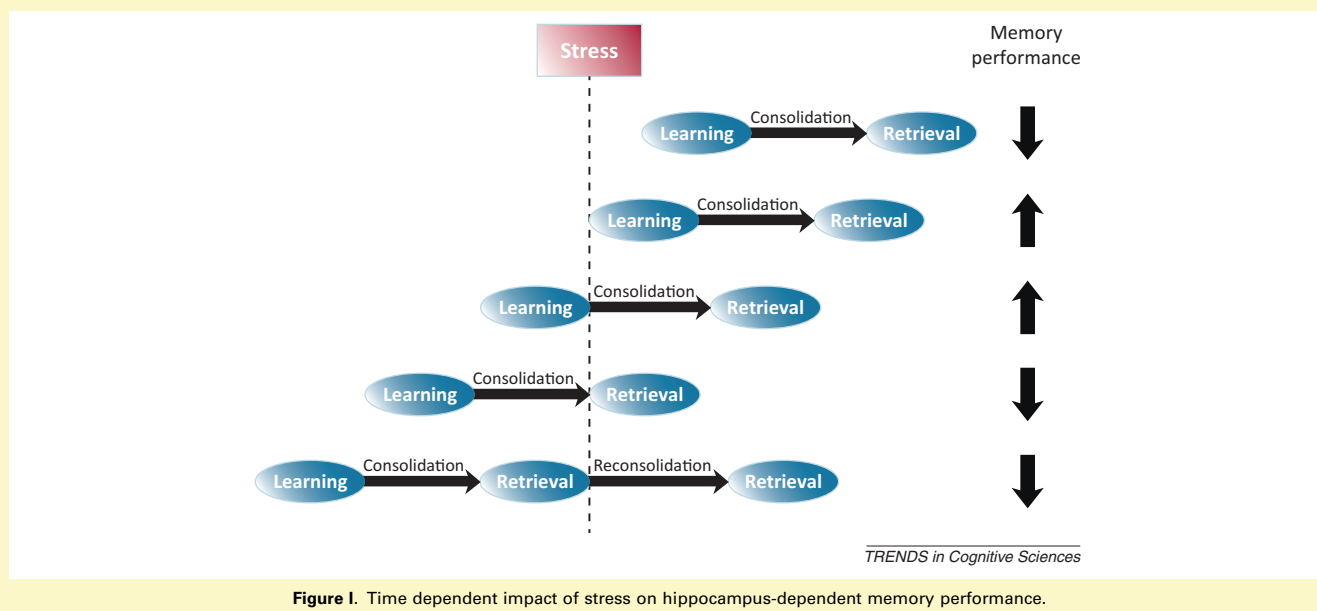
Stress

Memory performance

Learning Consolidation Retrieval

Learning Consolidation Retrieval

Learning Consolidation Retrieval

Learning Consolidation Retrieval

Learning Consolidation Retrieval Reconsolidation Retrieval

TRENDS in Cognitive Sciences

**Figure I**. Time dependent impact of stress on hippocampus-dependent memory performance.